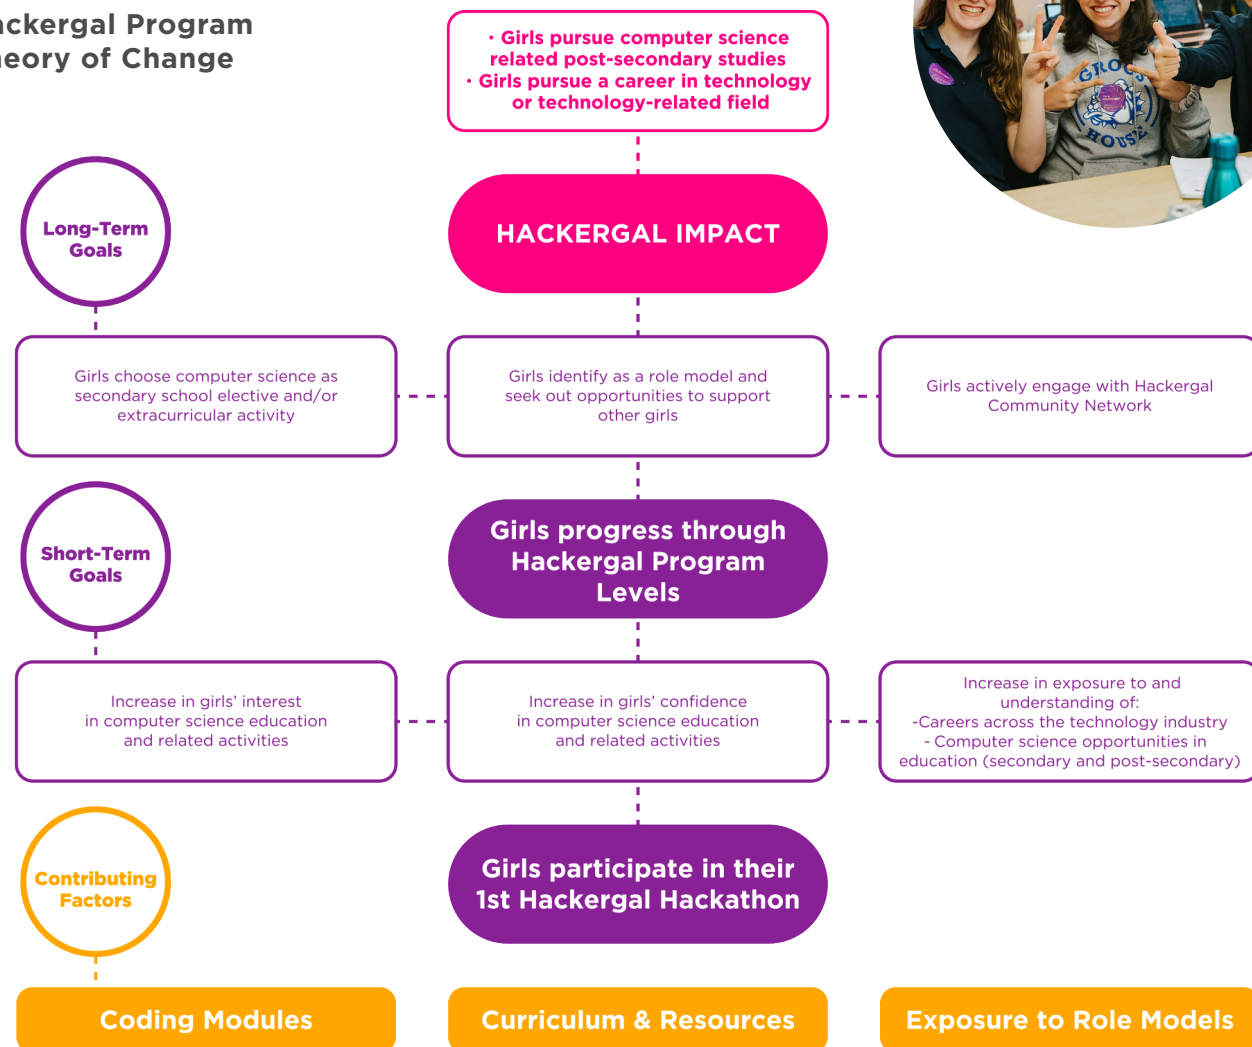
ckergal Program
eory of Change

• Girls pursue computer science related post-secondary studies
• Girls pursue a career in technology or technology-related field

GRO HOUSE

Long-Term Goals

HACKERGAL IMPACT

Girls choose computer science as secondary school elective and/or extracurricular activity

Girls identify as a role model and seek out opportunities to support other girls

Girls actively engage with Hackergal Community Network

Short-Term Goals

Girls progress through Hackergal Program Levels

Increase in girls' interest in computer science education and related activities

Increase in girls' confidence in computer science education and related activities

Increase in exposure to and understanding of:
-Careers across the technology industry
- Computer science opportunities in education (secondary and post-secondary)

Contributing Factors

Girls participate in their 1st Hackergal Hackathon

Coding Modules

Curriculum & Resources

Exposure to Role Models